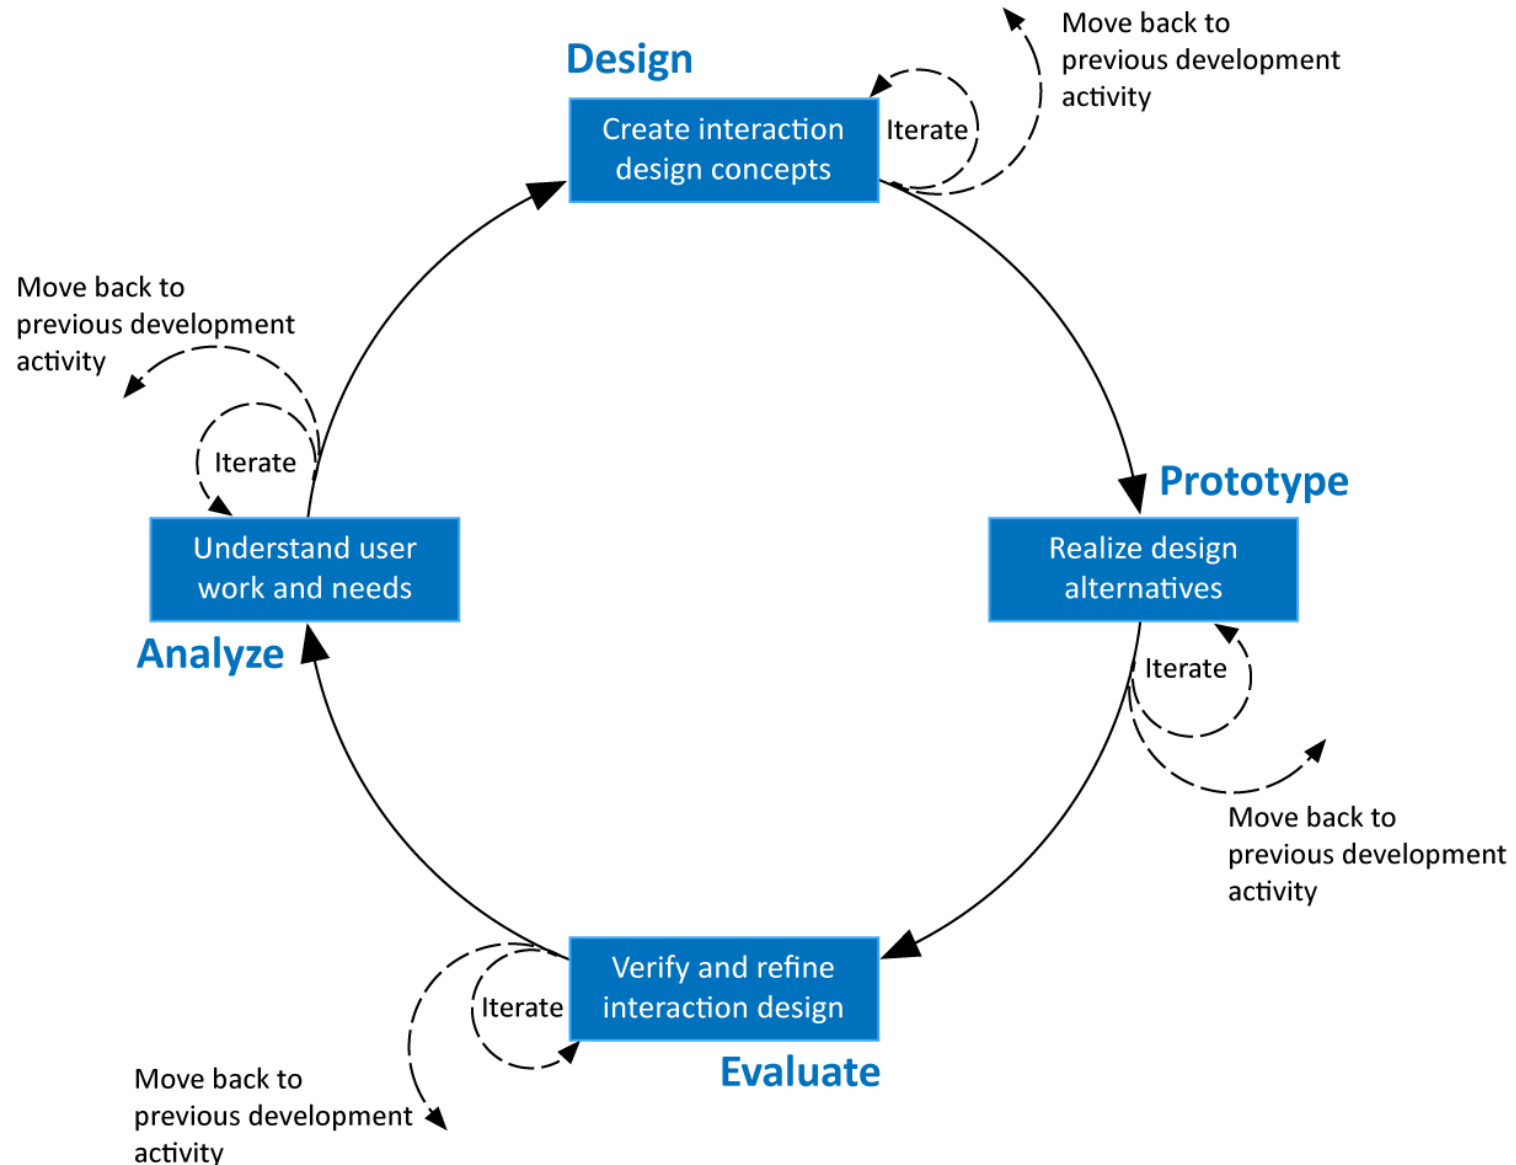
Move back to previous development activity

Design

Create interaction design concepts

Iterate

Move back to previous development activity

Iterate

Prototype

Understand user work and needs

Realize design alternatives

Analyze

Iterate

Move back to previous development activity

Iterate

Verify and refine interaction design

Evaluate

Move back to previous development activity